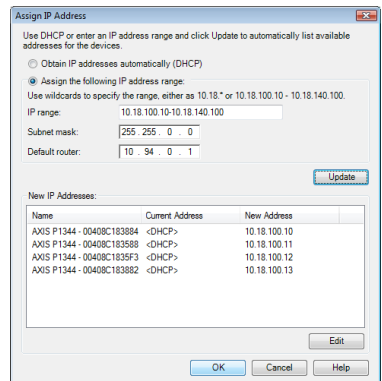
Assign IP Address

Use DHCP or enter an IP address range and click Update to automatically list available addresses for the devices.

Obtain IP addresses automatically (DHCP)

Assign the following IP address range:

Use wildcards to specify the range, either as 10.18.* or 10.18.100.10 - 10.18.140.100.

IP range: 10.18.100.10-10.18.140.100

Subnet mask: 255 . 255 . 0 . 0

Default router: 10 . 94 . 0 . 1

Update

New IP Addresses:

| Name | Current Address | New Address |
|---|---|---|
| AXIS P1344 - 00408C183884 | <DHCP> | 10.18.100.10 |
| AXIS P1344 - 00408C183588 | <DHCP> | 10.18.100.11 |
| AXIS P1344 - 00408C1835F3 | <DHCP> | 10.18.100.12 |
| AXIS P1344 - 00408C183882 | <DHCP> | 10.18.100.13 |

Edit

OK Cancel Help